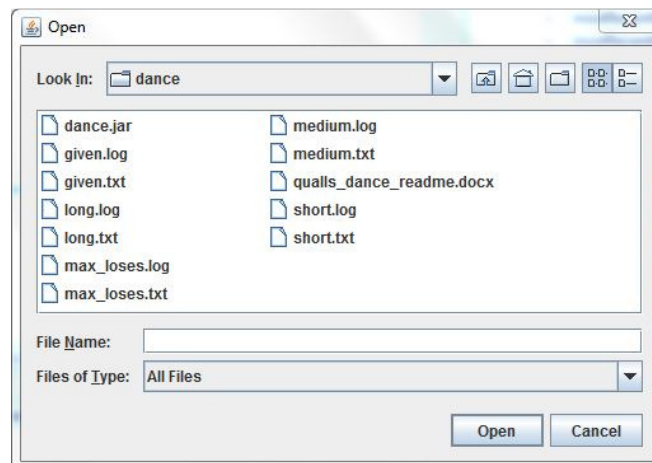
Open

Look In: dance

dance.jar
given.log
given.txt
long.log
long.txt
max_loses.log
max_loses.txt

medium.log
medium.txt
qualls_dance_readme.docx
short.log
short.txt

File Name:

Files of Type: All Files

Open Cancel